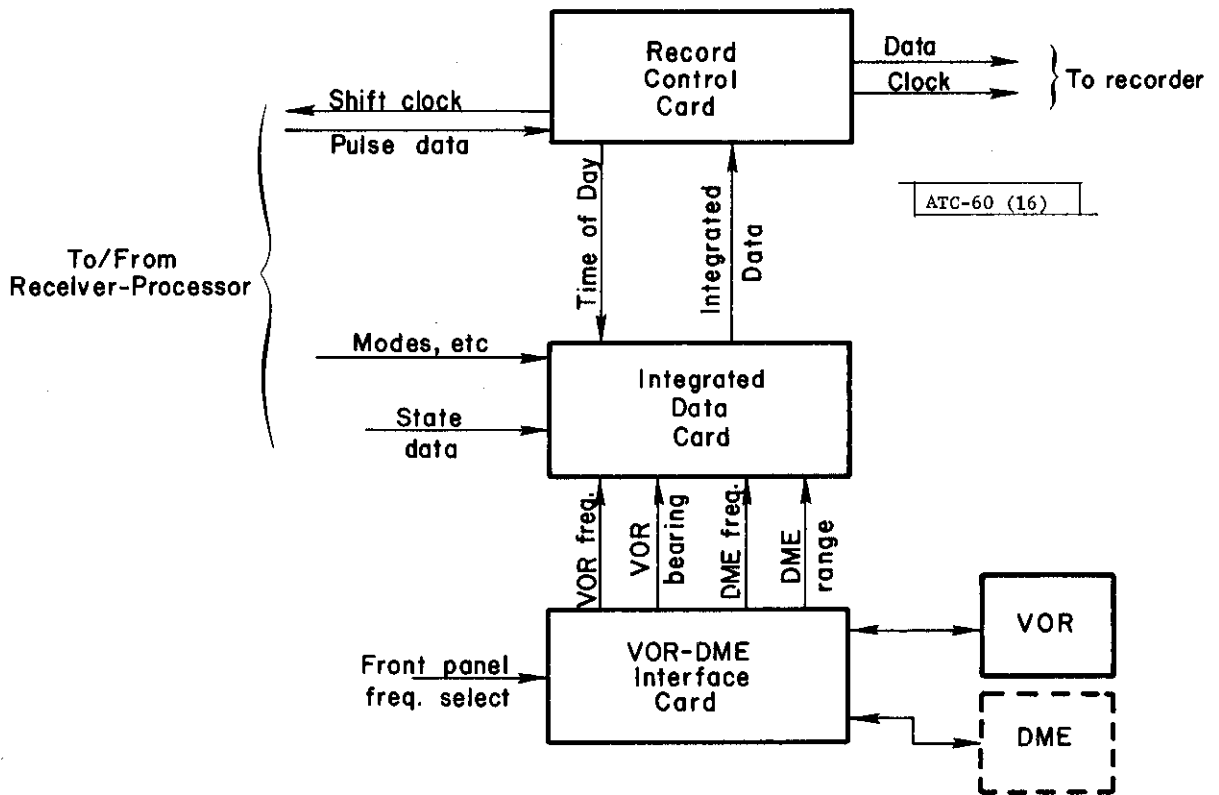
Record Control Card

Data

Clock

To recorder

Shift clock

Pulse data

Time of Day

Integrated Data

ATC-60 (16)

To/From Receiver-Processor

Modes, etc

State data

Integrated Data Card

VOR freq.

VOR bearing

DME freq.

DME range

Front panel freq. select

VOR-DME Interface Card

VOR

DME